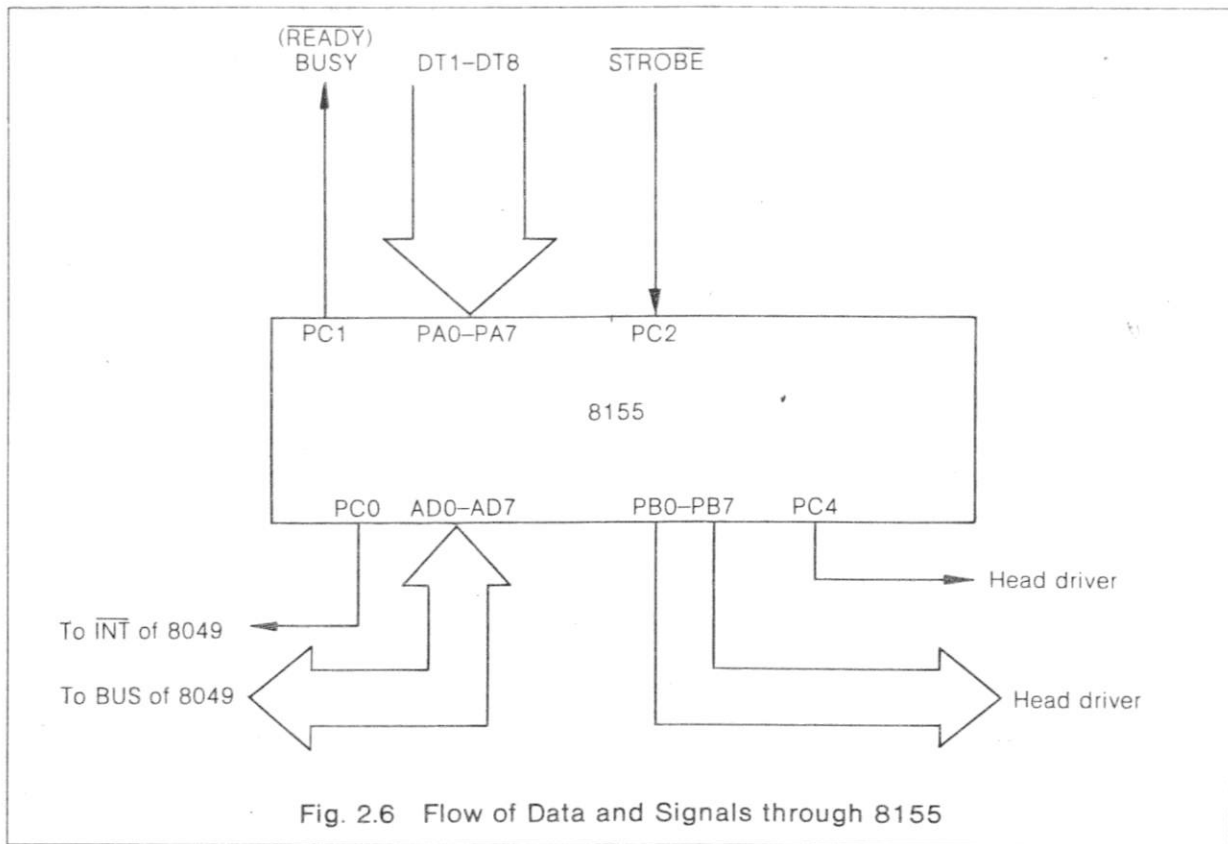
($\overline{\text{READY}}$)
BUSY

DT1–DT8

$\overline{\text{STROBE}}$

PC1

PA0–PA7

PC2

8155

PC0

AD0–AD7

PB0–PB7

PC4

Head driver

To $\overline{\text{INT}}$ of 8049

To BUS of 8049

Head driver

Fig. 2.6 Flow of Data and Signals through 8155